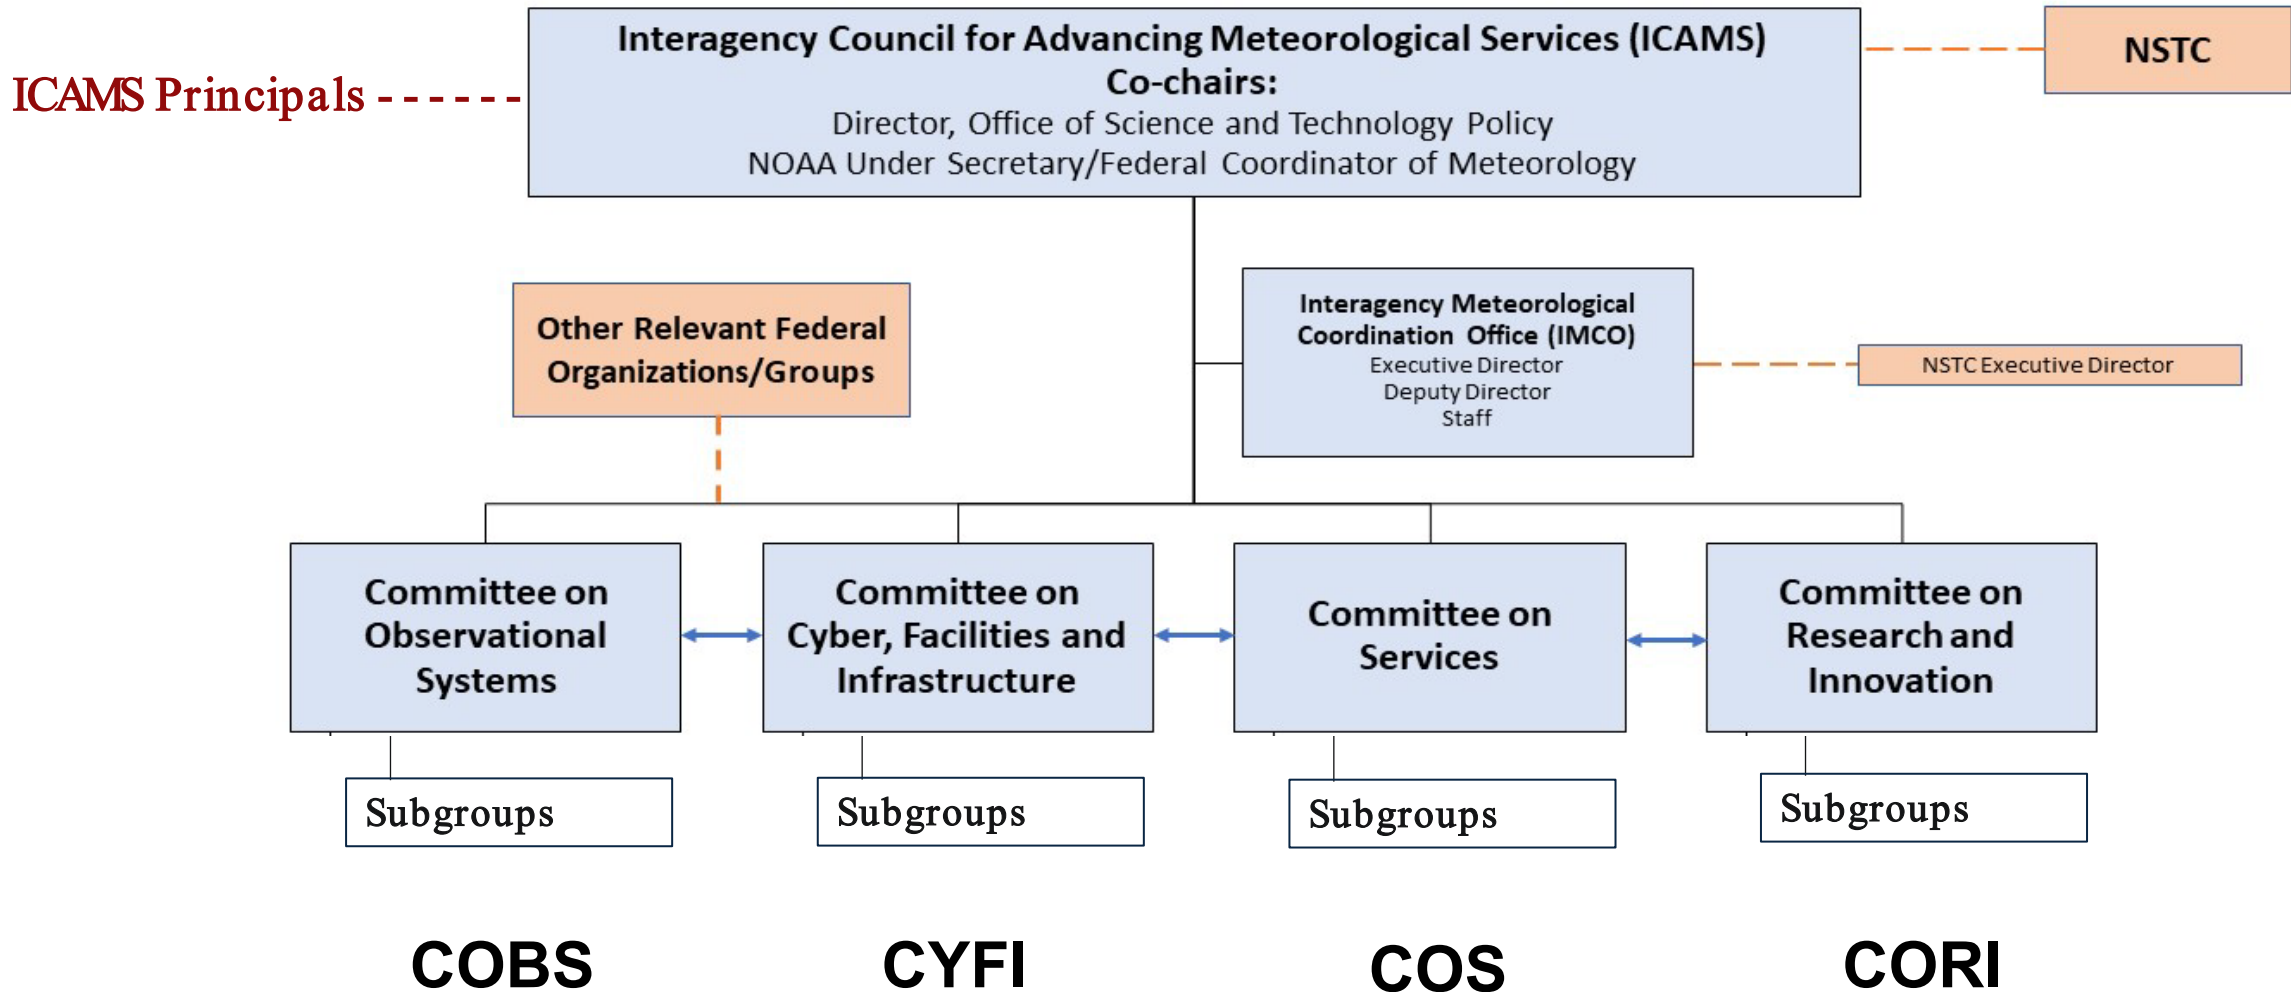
ICAMS Principals

Interagency Council for Advancing Meteorological Services (ICAMS)
Co-chairs:
Director, Office of Science and Technology Policy
NOAA Under Secretary/Federal Coordinator of Meteorology

NSTC

Other Relevant Federal Organizations/Groups

Interagency Meteorological Coordination Office (IMCO)
Executive Director
Deputy Director
Staff

NSTC Executive Director

Committee on Observational Systems

Committee on Cyber, Facilities and Infrastructure

Committee on Services

Committee on Research and Innovation

Subgroups

Subgroups

Subgroups

Subgroups

COBS

CYFI

COS

CORI